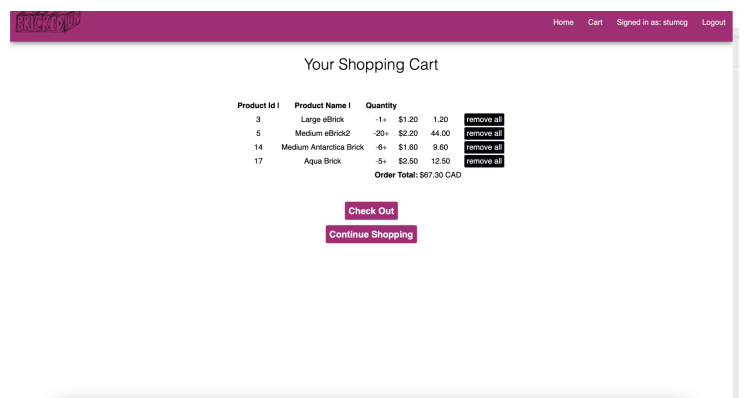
BRICKCLOUD

Home Cart Signed in as: stumcg Logout

Your Shopping Cart

| Product Id I | Product Name I | Quantity | | | |
|---|---|---|---|---|---|
| 3 | Large eBrick | -1+ | \$1.20 | 1.20 | remove all |
| 5 | Medium eBrick2 | -20+ | \$2.20 | 44.00 | remove all |
| 14 | Medium Antarctica Brick | -6+ | \$1.60 | 9.60 | remove all |
| 17 | Aqua Brick | -5+ | \$2.50 | 12.50 | remove all |

Order Total: \$67.30 CAD

Check Out

Continue Shopping